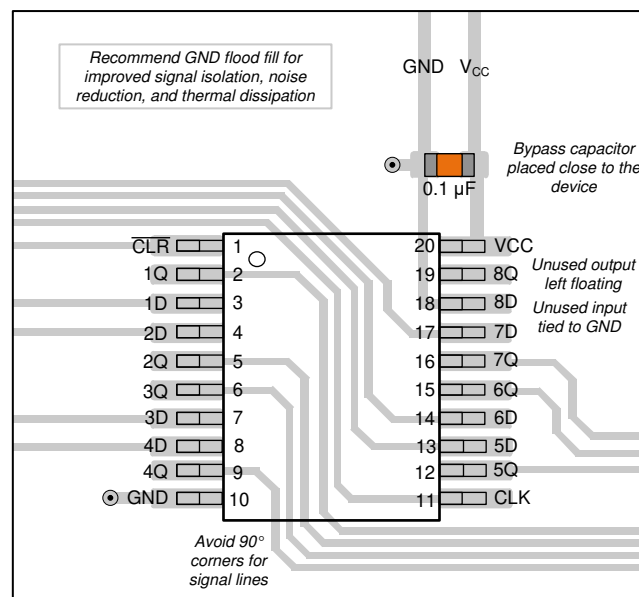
Recommend GND flood fill for improved signal isolation, noise reduction, and thermal dissipation

GND $V_{CC}$

Bypass capacitor placed close to the device

0.1 µF

$\overline{CLR}$ 1
1Q 2
1D 3
2D 4
2Q 5
3Q 6
3D 7
4D 8
4Q 9
GND 10

20 VCC
19 8Q
18 8D
17 7D
16 7Q
15 6Q
14 6D
13 5D
12 5Q
11 CLK

Unused output left floating

Unused input tied to GND

Avoid 90° corners for signal lines